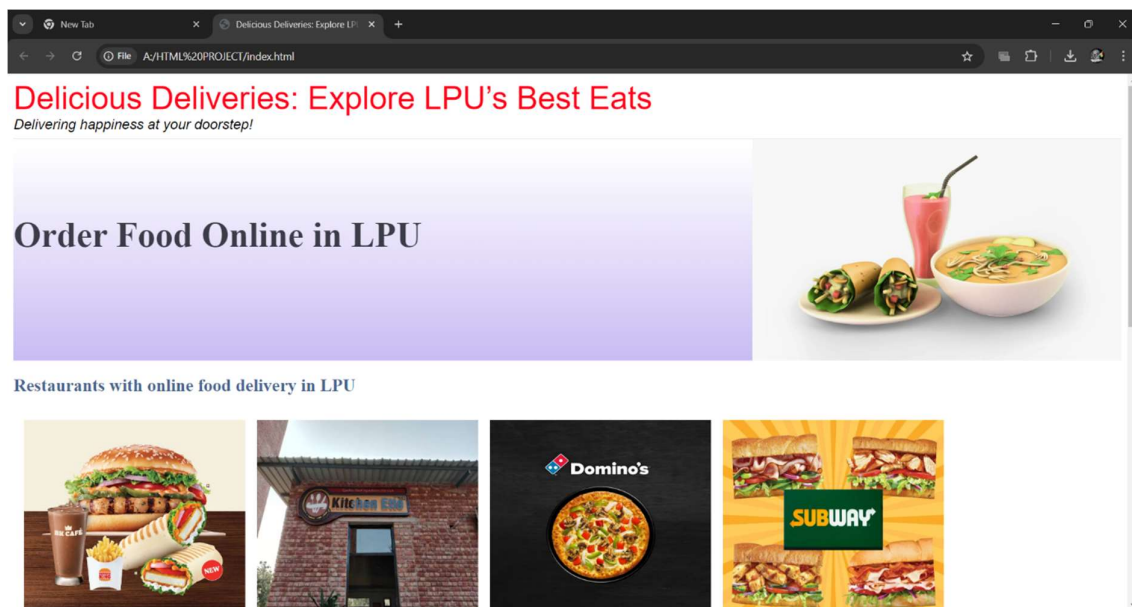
New Tab
Delicious Deliveries: Explore LP
File A:/HTML%20PROJECT/index.html

Delicious Deliveries: Explore LPU's Best Eats
Delivering happiness at your doorstep!

Order Food Online in LPU

Restaurants with online food delivery in LPU

BK CAFÉ
NEW
Kitchen Ette
Domino's
SUBWAY